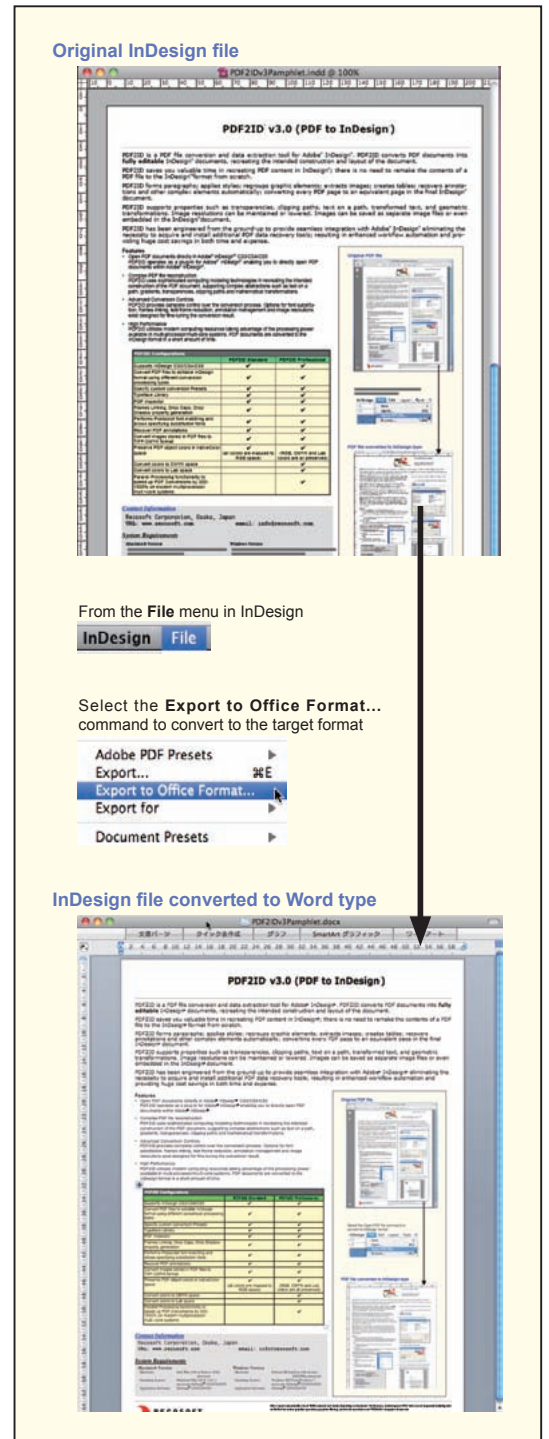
Original InDesign file

PDF2IDv3Pamphlet.indd @ 100%

PDF2ID v3.0 (PDF to InDesign)

From the File menu in InDesign

InDesign File

Select the Export to Office Format... command to convert to the target format

Adobe PDF Presets
Export... ⌘E
Export to Office Format...
Export for
Document Presets

InDesign file converted to Word type

PDF2IDv3Pamphlet.docx

PDF2ID v3.0 (PDF to InDesign)